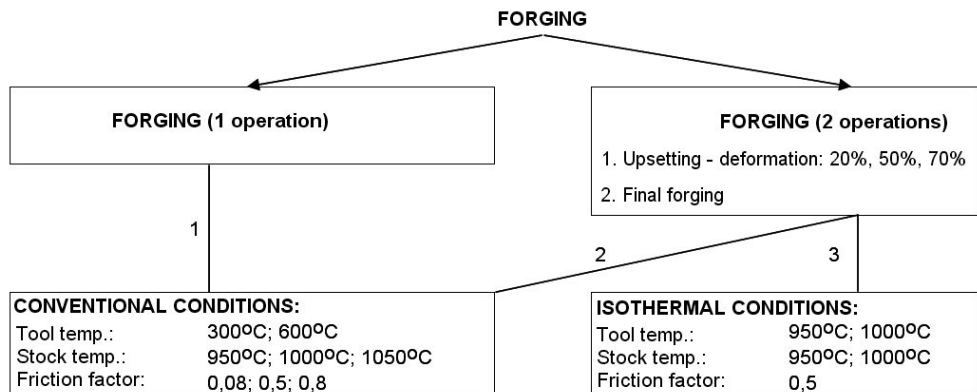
FORGING

FORGING (1 operation)

FORGING (2 operations)
1. Upsetting - deformation: 20%, 50%, 70%
2. Final forging

1

2

3

CONVENTIONAL CONDITIONS:
Tool temp.: 300ºC; 600ºC
Stock temp.: 950ºC; 1000ºC; 1050ºC
Friction factor: 0,08; 0,5; 0,8

ISOTHERMAL CONDITIONS:
Tool temp.: 950ºC; 1000ºC
Stock temp.: 950ºC; 1000ºC
Friction factor: 0,5